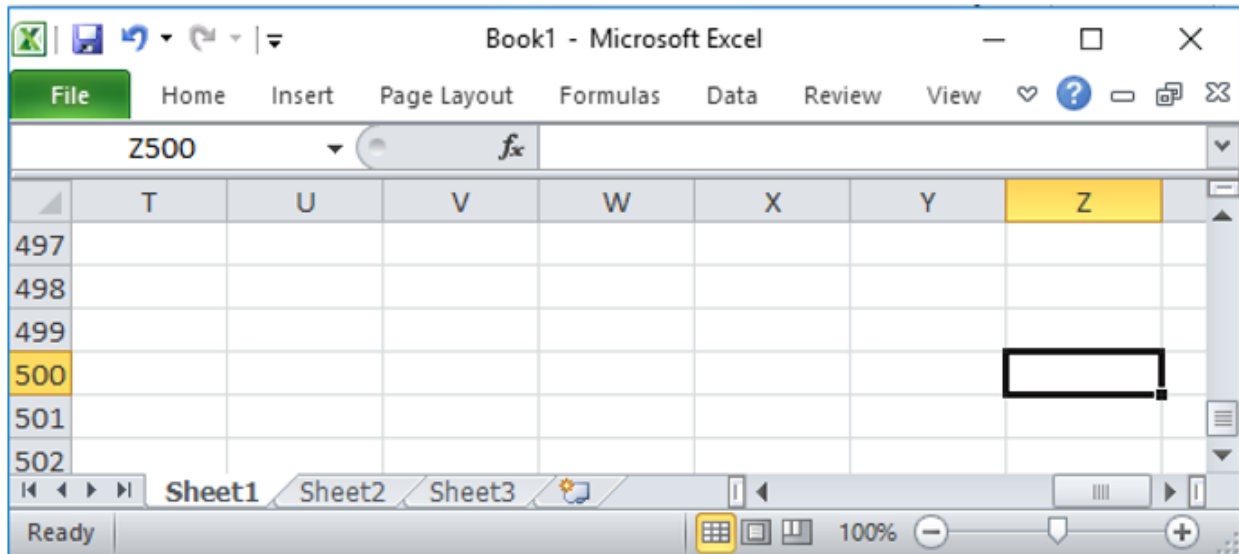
Book1 - Microsoft Excel

File Home Insert Page Layout Formulas Data Review View

Z500

$f_x$

| | T | U | V | W | X | Y | Z |
|---|---|---|---|---|---|---|---|
| 497 | | | | | | | |
| 498 | | | | | | | |
| 499 | | | | | | | |
| 500 | | | | | | | |
| 501 | | | | | | | |
| 502 | | | | | | | |

Sheet1 Sheet2 Sheet3

Ready 100%